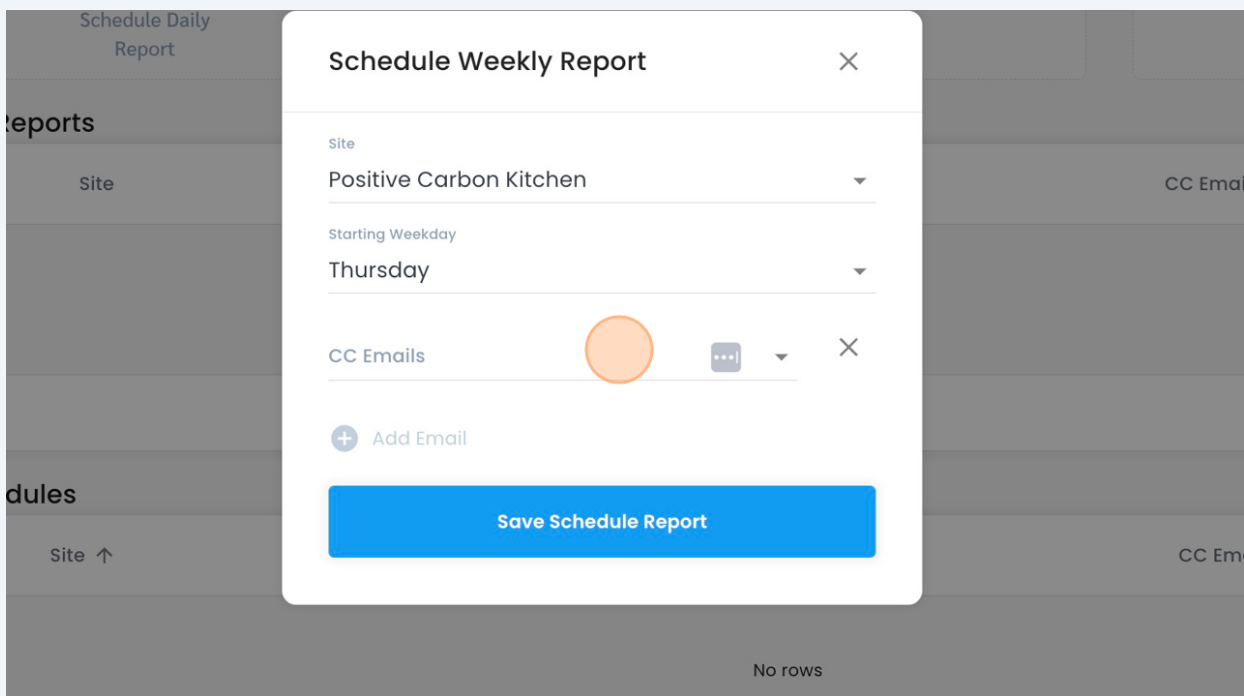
Schedule Daily Report

Reports

Site

CC Emai

dules

Site ↑

CC Em

No rows

Schedule Weekly Report

×

Site

Positive Carbon Kitchen

Starting Weekday

Thursday

CC Emails

×

Add Email

Save Schedule Report